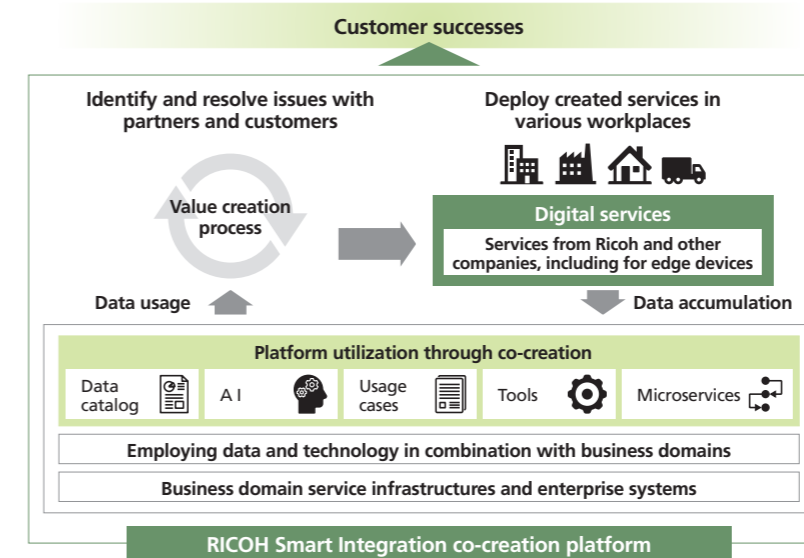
Customer successes

Identify and resolve issues with partners and customers

Deploy created services in various workplaces

Value creation process

Digital services

Services from Ricoh and other companies, including for edge devices

Data usage

Data accumulation

Platform utilization through co-creation

Data catalog

A I

Usage cases

Tools

Microservices

Employing data and technology in combination with business domains

Business domain service infrastructures and enterprise systems

RICOH Smart Integration co-creation platform